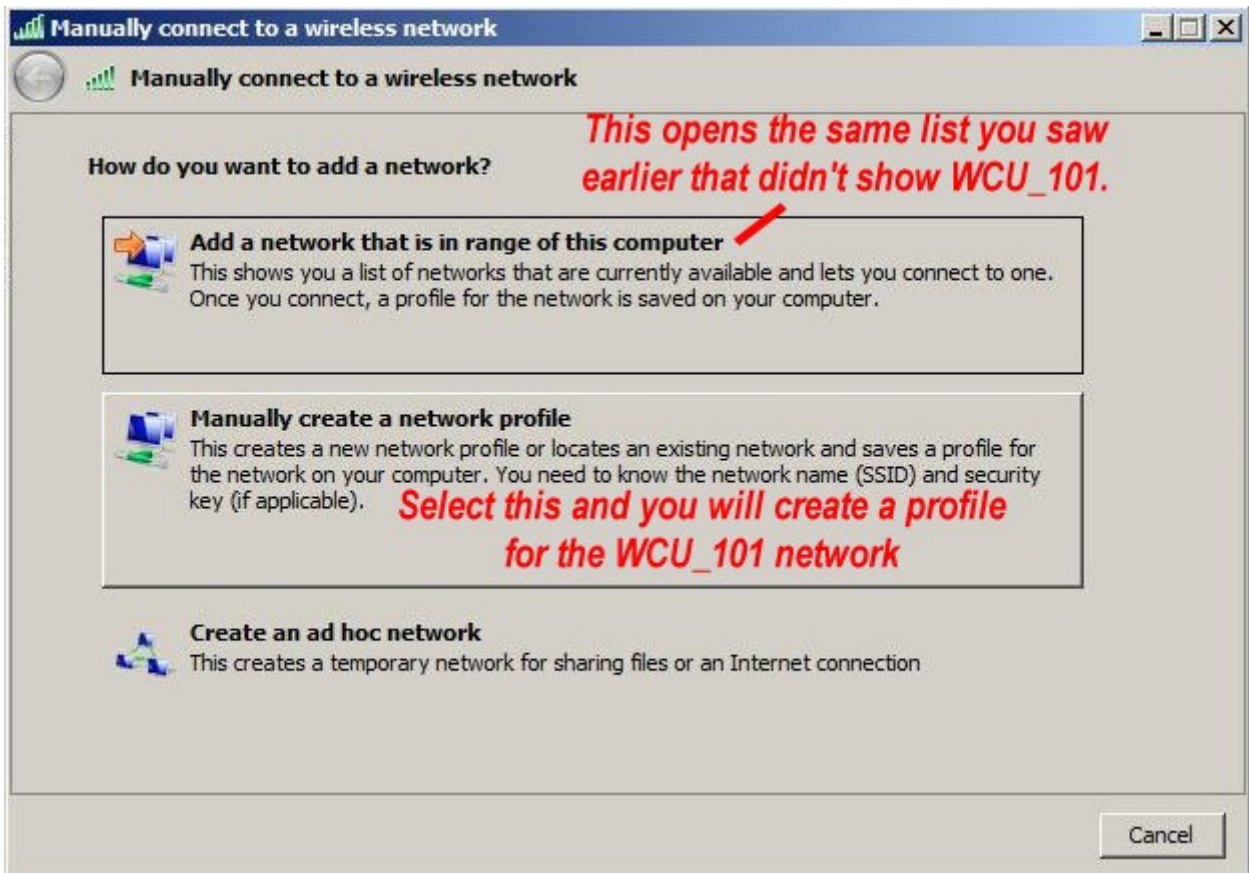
Manually connect to a wireless network

Manually connect to a wireless network

This opens the same list you saw earlier that didn't show WCU_101.

How do you want to add a network?

Add a network that is in range of this computer
This shows you a list of networks that are currently available and lets you connect to one. Once you connect, a profile for the network is saved on your computer.

Manually create a network profile
This creates a new network profile or locates an existing network and saves a profile for the network on your computer. You need to know the network name (SSID) and security key (if applicable).

Select this and you will create a profile for the WCU_101 network

Create an ad hoc network
This creates a temporary network for sharing files or an Internet connection

Cancel